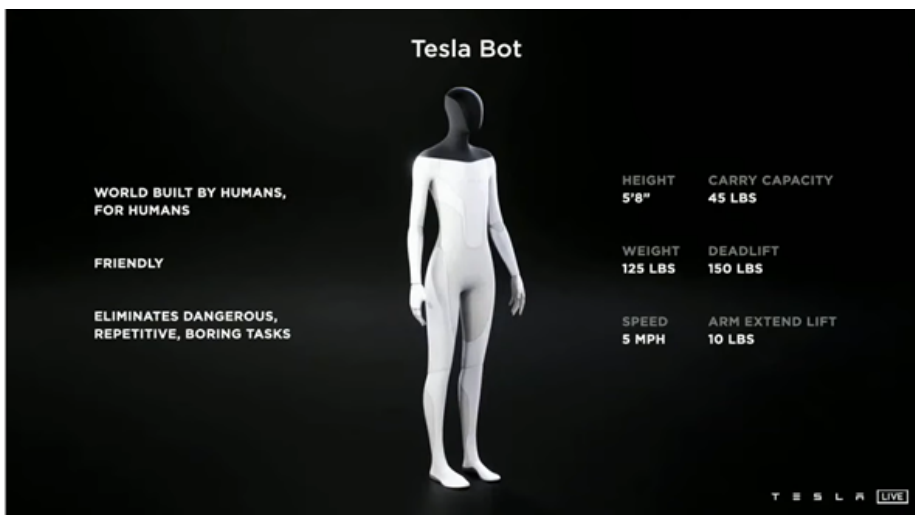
Tesla Bot

WORLD BUILT BY HUMANS, FOR HUMANS

FRIENDLY

ELIMINATES DANGEROUS, REPETITIVE, BORING TASKS

HEIGHT
5'8"

CARRY CAPACITY
45 LBS

WEIGHT
125 LBS

DEADLIFT
150 LBS

SPEED
5 MPH

ARM EXTEND LIFT
10 LBS

TESLA LIVE